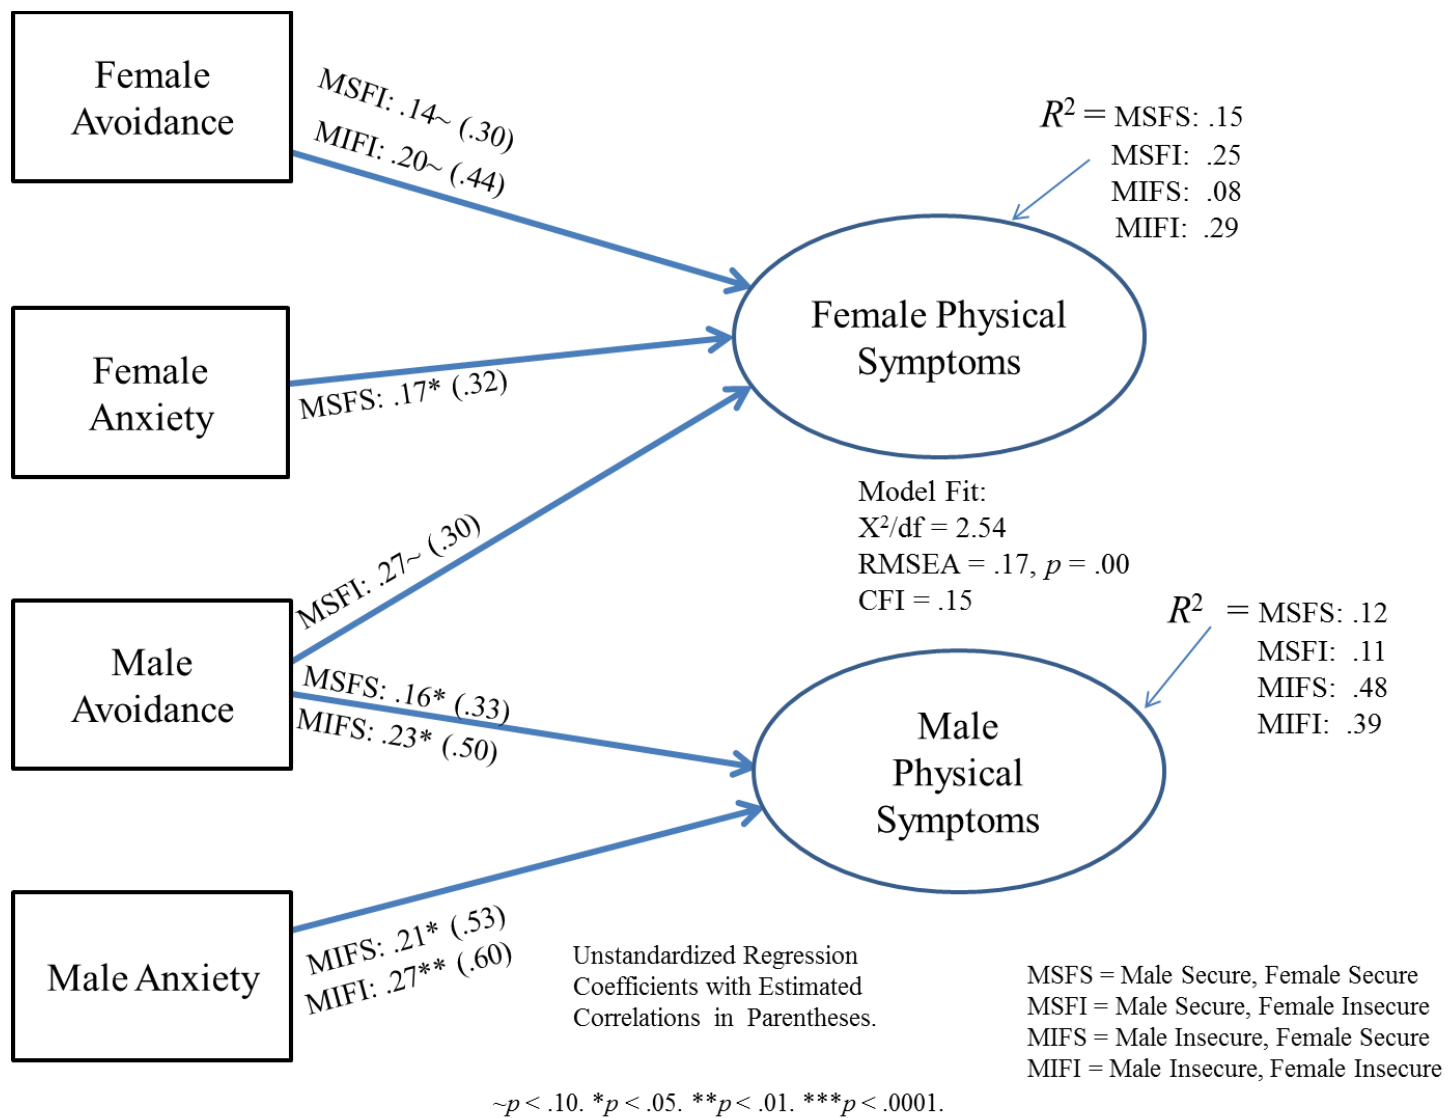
Female Avoidance

MSFI: .14~ (.30)
MIFI: .20~ (.44)

$R^2$ = MSFS: .15
MSFI: .25
MIFS: .08
MIFI: .29

Female Anxiety

MSFS: .17* (.32)

Female Physical Symptoms

Model Fit:
$X^2$/df = 2.54
RMSEA = .17, $p$ = .00
CFI = .15

MSFI: .27~ (.30)

Male Avoidance

MSFS: .16* (.33)
MIFS: .23* (.50)

$R^2$ = MSFS: .12
MSFI: .11
MIFS: .48
MIFI: .39

Male Physical Symptoms

Male Anxiety

MIFS: .21* (.53)
MIFI: .27** (.60)

Unstandardized Regression Coefficients with Estimated Correlations in Parentheses.

MSFS = Male Secure, Female Secure
MSFI = Male Secure, Female Insecure
MIFS = Male Insecure, Female Secure
MIFI = Male Insecure, Female Insecure

~$p$ < .10. *$p$ < .05. **$p$ < .01. ***$p$ < .0001.